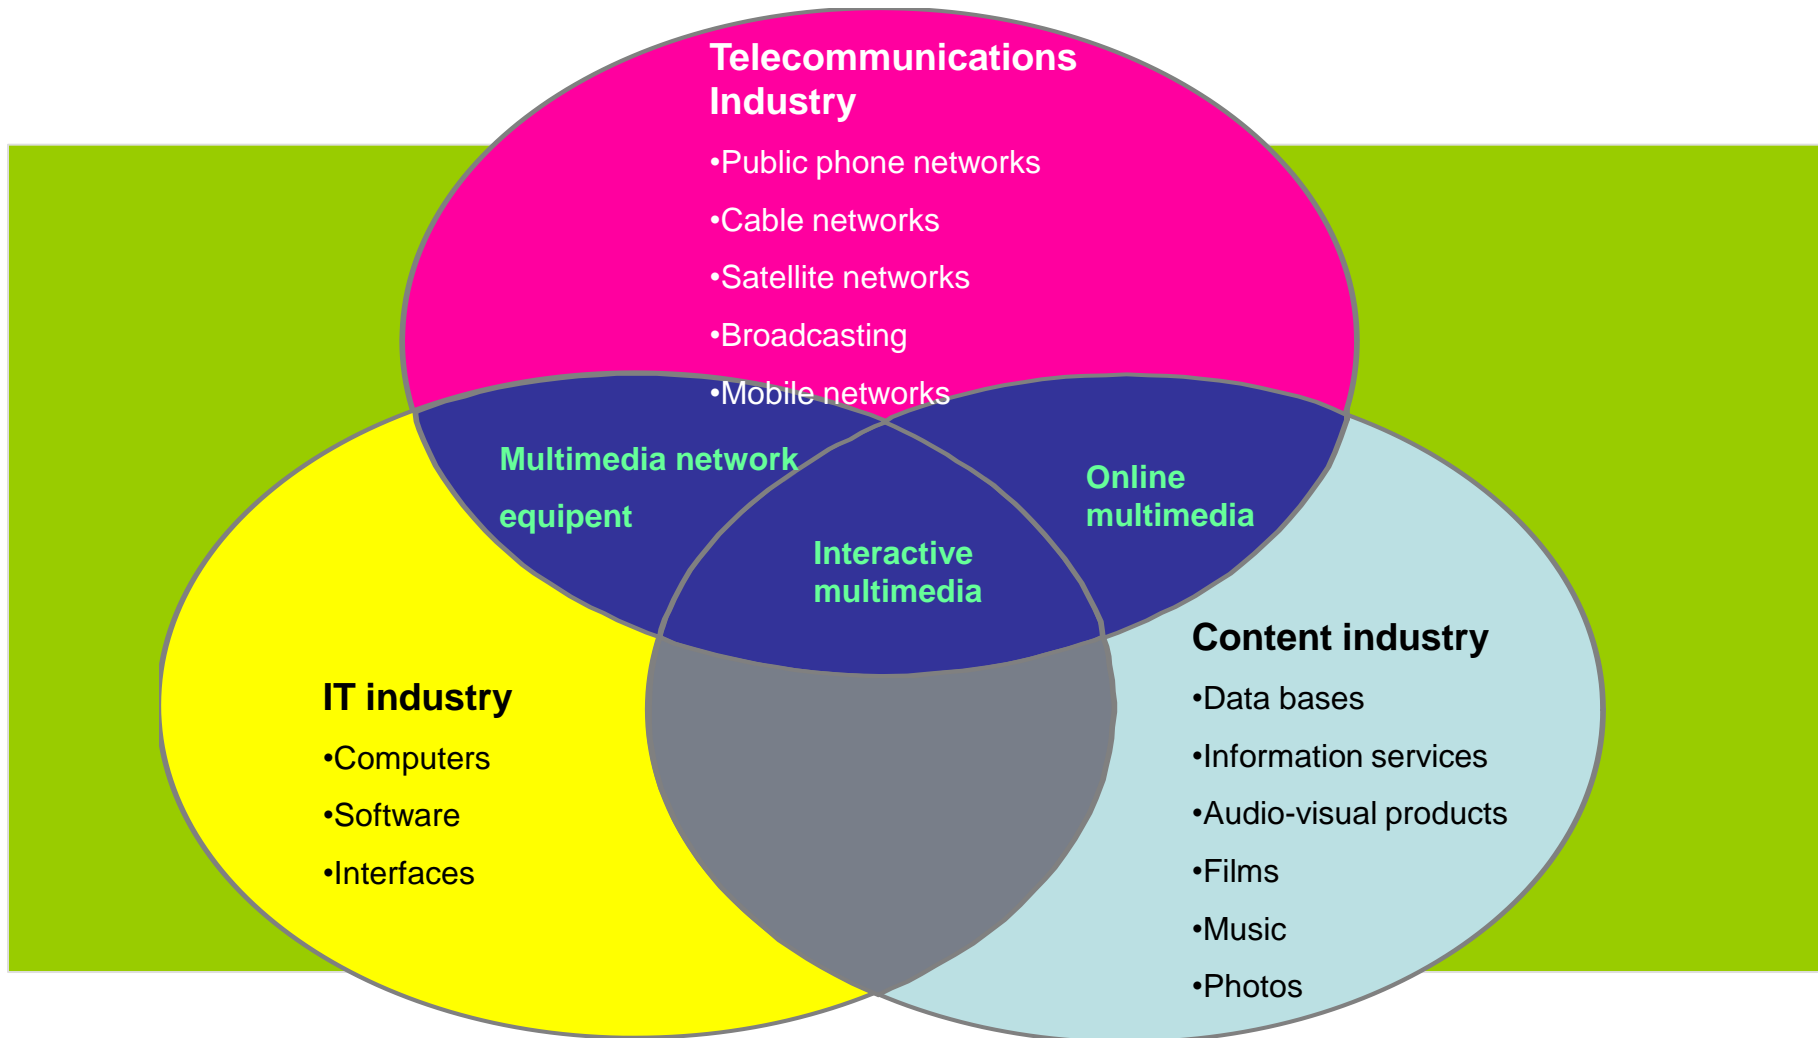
Telecommunications Industry

•Public phone networks

•Cable networks

•Satellite networks

•Broadcasting

•Mobile networks

Multimedia network equipent

Online multimedia

Interactive multimedia

IT industry

•Computers

•Software

•Interfaces

Content industry

•Data bases

•Information services

•Audio-visual products

•Films

•Music

•Photos